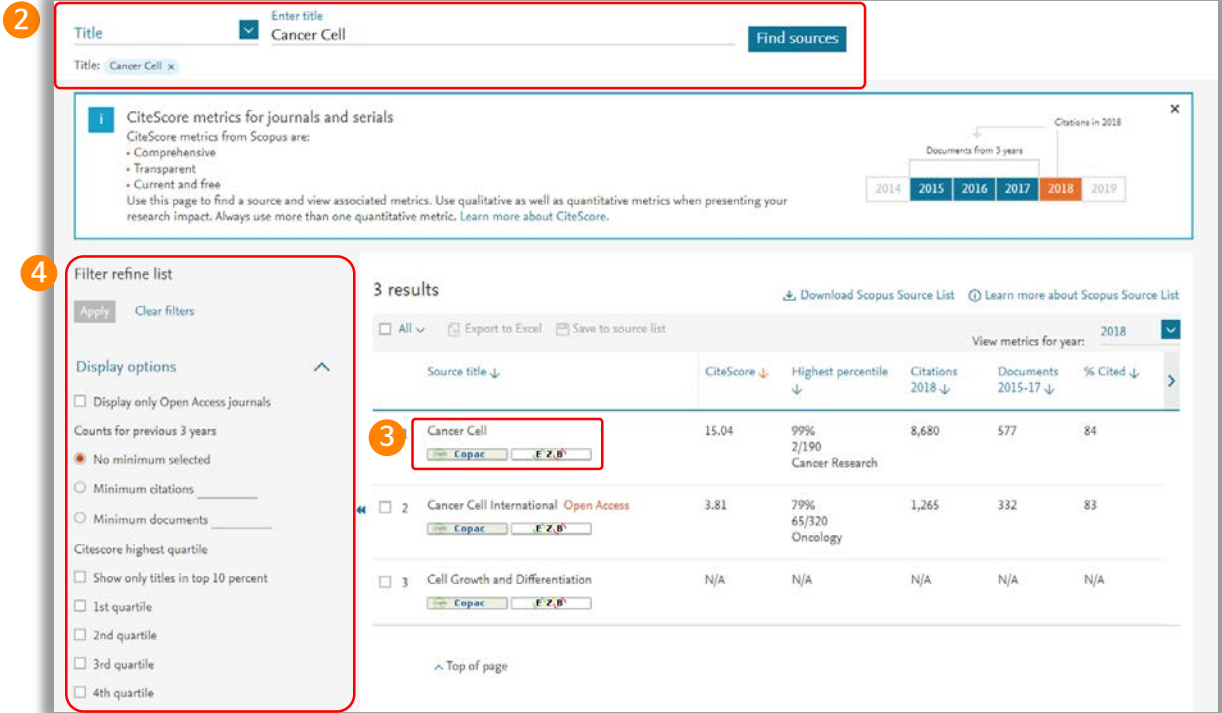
2

Title
Enter title
Cancer Cell
Find sources
Title: Cancer Cell ×

i
CiteScore metrics for journals and serials
CiteScore metrics from Scopus are:
• Comprehensive
• Transparent
• Current and free
Use this page to find a source and view associated metrics. Use qualitative as well as quantitative metrics when presenting your research impact. Always use more than one quantitative metric. Learn more about CiteScore.

Citations in 2018
Documents from 3 years
2014 2015 2016 2017 2018 2019
×

4
Filter refine list
Apply Clear filters

Display options
Display only Open Access journals
Counts for previous 3 years
No minimum selected
Minimum citations
Minimum documents
Citescore highest quartile
Show only titles in top 10 percent
1st quartile
2nd quartile
3rd quartile
4th quartile

3 results
Download Scopus Source List
Learn more about Scopus Source List
All
Export to Excel
Save to source list
View metrics for year: 2018

| | Source title ↓ | CiteScore ↓ | Highest percentile ↓ | Citations 2018 ↓ | Documents 2015-17 ↓ | % Cited ↓ |
|---|---|---|---|---|---|---|
| 3 | Cancer Cell Copac EZB | 15.04 | 99% 2/190 Cancer Research | 8,680 | 577 | 84 |
| 2 | Cancer Cell International Open Access Copac EZB | 3.81 | 79% 65/320 Oncology | 1,265 | 332 | 83 |
| 3 | Cell Growth and Differentiation Copac EZB | N/A | N/A | N/A | N/A | N/A |

Top of page